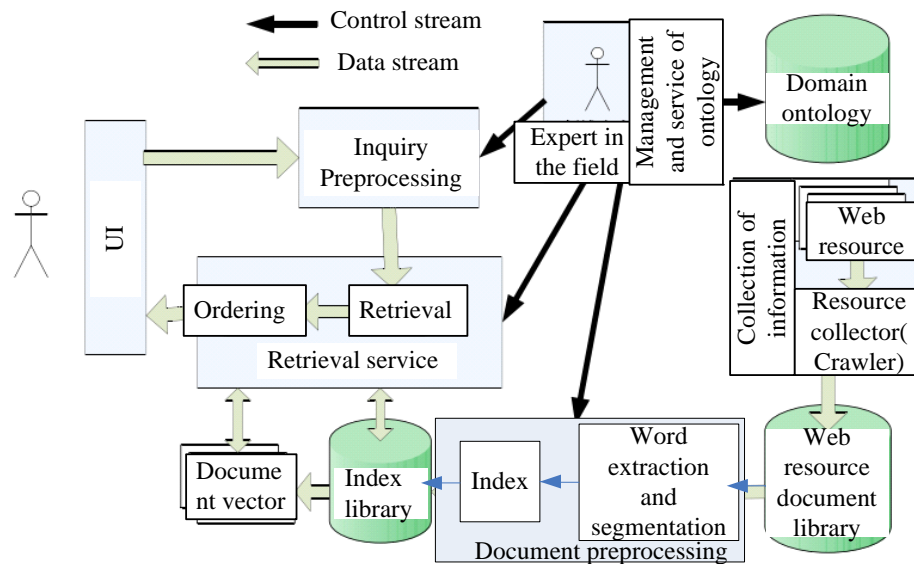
Control stream

Data stream

Management and service of ontology

Domain ontology

Expert in the field

Inquiry Preprocessing

UI

Collection of information

Web resource

Resource collector( Crawler)

Ordering

Retrieval

Retrieval service

Docume nt vector

Index library

Index

Word extraction and segmentation

Web resource document library

Document preprocessing